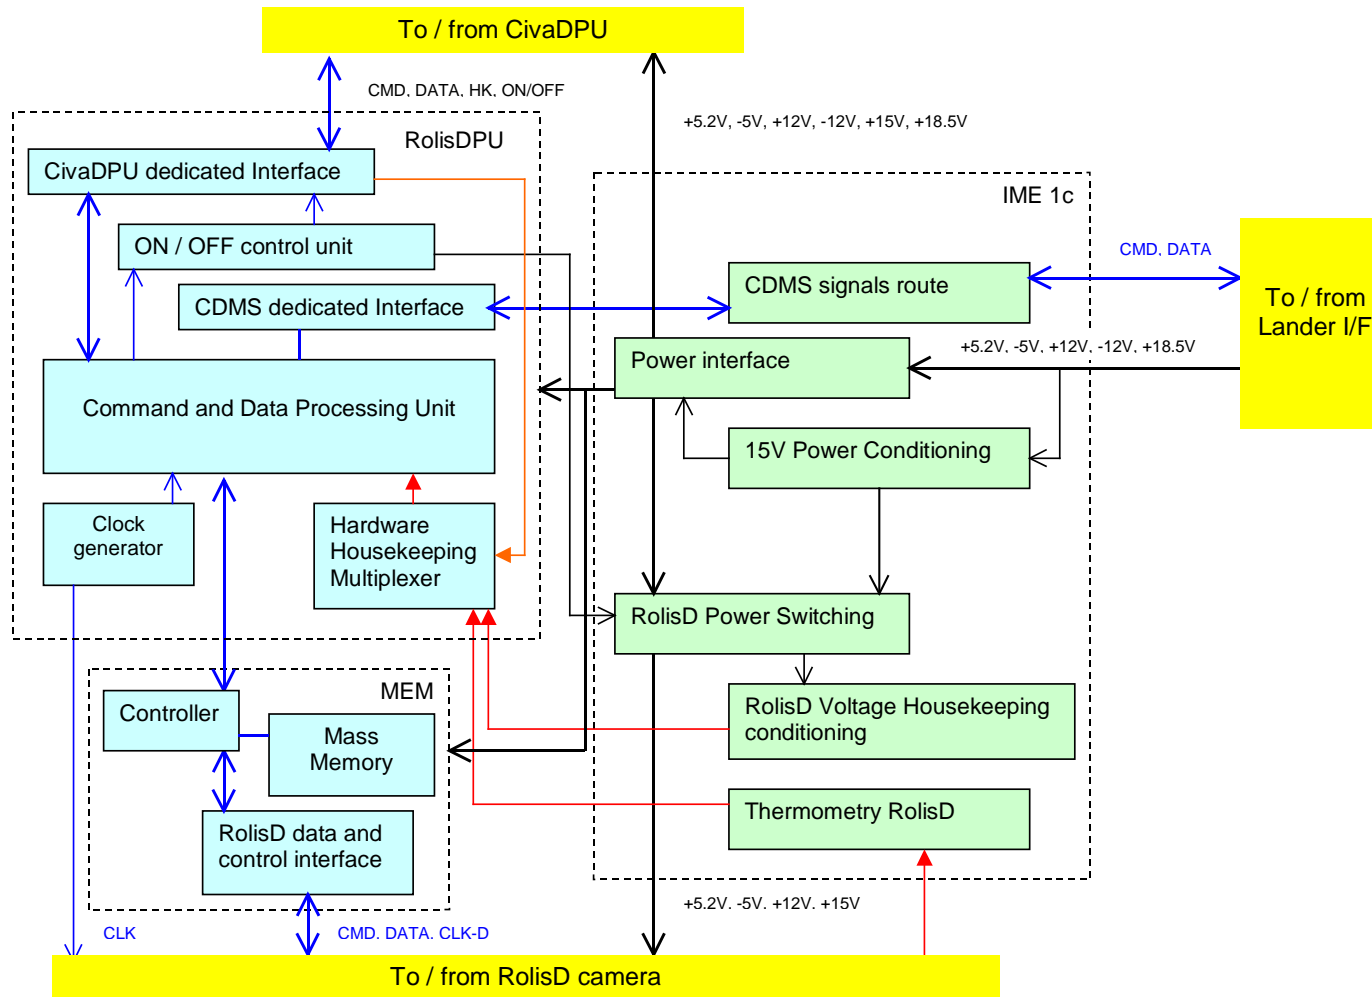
To / from CivaDPU

CMD, DATA, HK, ON/OFF

+5.2V, -5V, +12V, -12V, +15V, +18.5V

RolisDPU

CivaDPU dedicated Interface

ON / OFF control unit

CDMS dedicated Interface

Command and Data Processing Unit

Clock generator

Hardware Housekeeping Multiplexer

IME 1c

CMD, DATA

To / from Lander I/F

CDMS signals route

Power interface

+5.2V, -5V, +12V, -12V, +18.5V

15V Power Conditioning

RolisD Power Switching

RolisD Voltage Housekeeping conditioning

Thermometry RolisD

MEM

Controller

Mass Memory

RolisD data and control interface

+5.2V, -5V, +12V, +15V

CLK

CMD, DATA, CLK-D

To / from RolisD camera